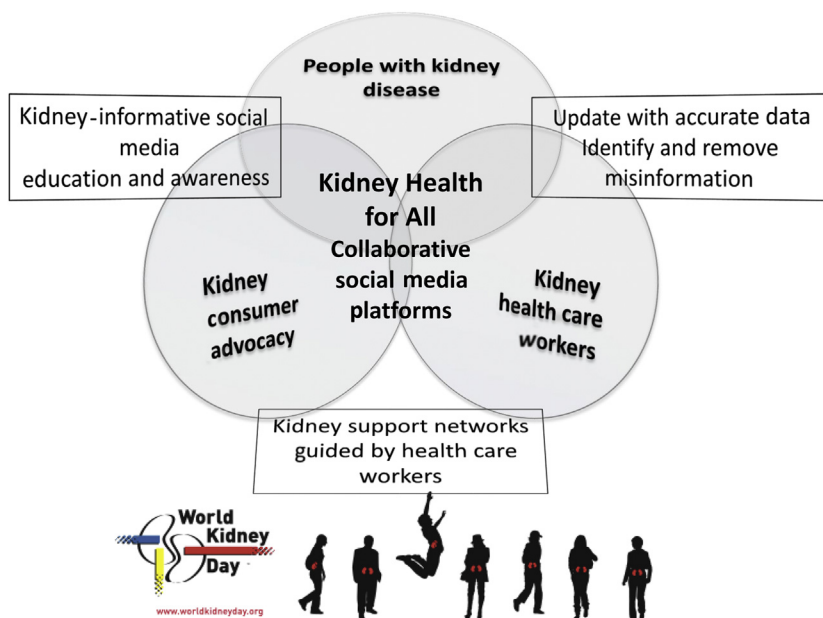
People with kidney disease

Kidney-informative social media education and awareness

Update with accurate data Identify and remove misinformation

Kidney Health for All

Collaborative social media platforms

Kidney consumer advocacy

Kidney health care workers

Kidney support networks guided by health care workers

World Kidney Day

www.worldkidneyday.org